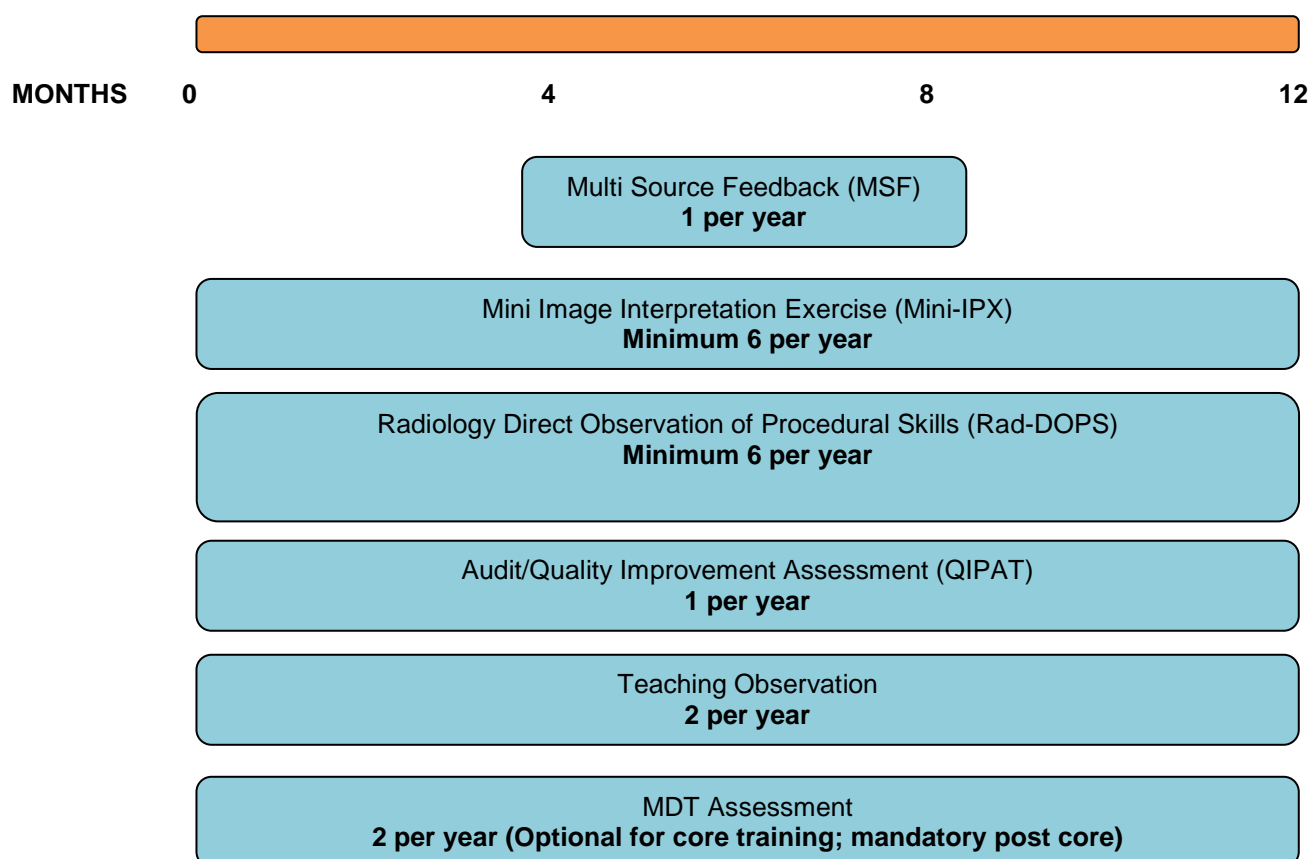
MONTHS 0 4 8 12

Multi Source Feedback (MSF)
**1 per year**

Mini Image Interpretation Exercise (Mini-IPX)
**Minimum 6 per year**

Radiology Direct Observation of Procedural Skills (Rad-DOPS)
**Minimum 6 per year**

Audit/Quality Improvement Assessment (QIPAT)
**1 per year**

Teaching Observation
**2 per year**

MDT Assessment
**2 per year (Optional for core training; mandatory post core)**